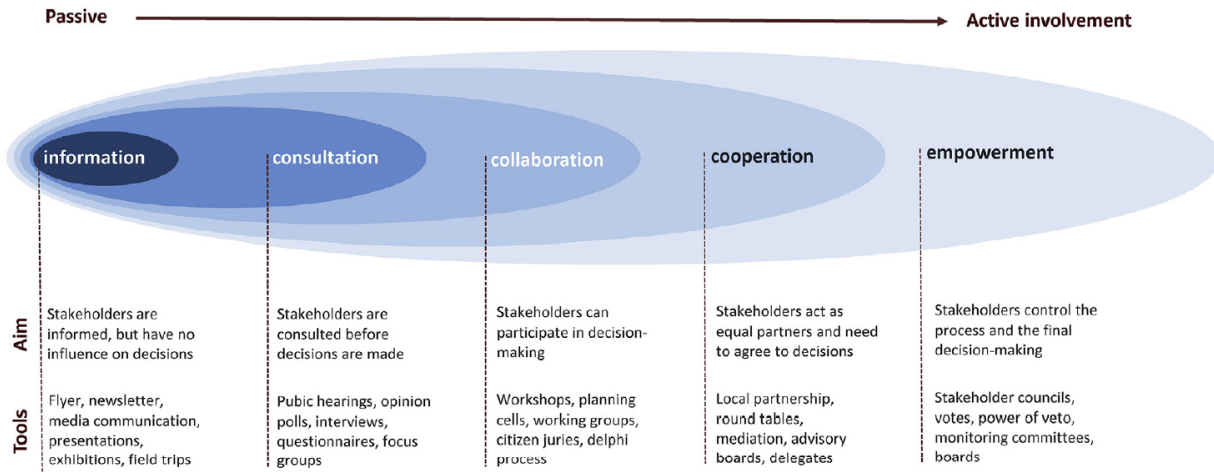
Passive

Active involvement

information

consultation

collaboration

cooperation

empowerment

| | information | consultation | collaboration | cooperation | empowerment |
|---|---|---|---|---|---|
| Aim | Stakeholders are informed, but have no influence on decisions | Stakeholders are consulted before decisions are made | Stakeholders can participate in decision-making | Stakeholders act as equal partners and need to agree to decisions | Stakeholders control the process and the final decision-making |
| Tools | Flyer, newsletter, media communication, presentations, exhibitions, field trips | Pubic hearings, opinion polls, interviews, questionnaires, focus groups | Workshops, planning cells, working groups, citizen juries, delphi process | Local partnership, round tables, mediation, advisory boards, delegates | Stakeholder councils, votes, power of veto, monitoring committees, boards |